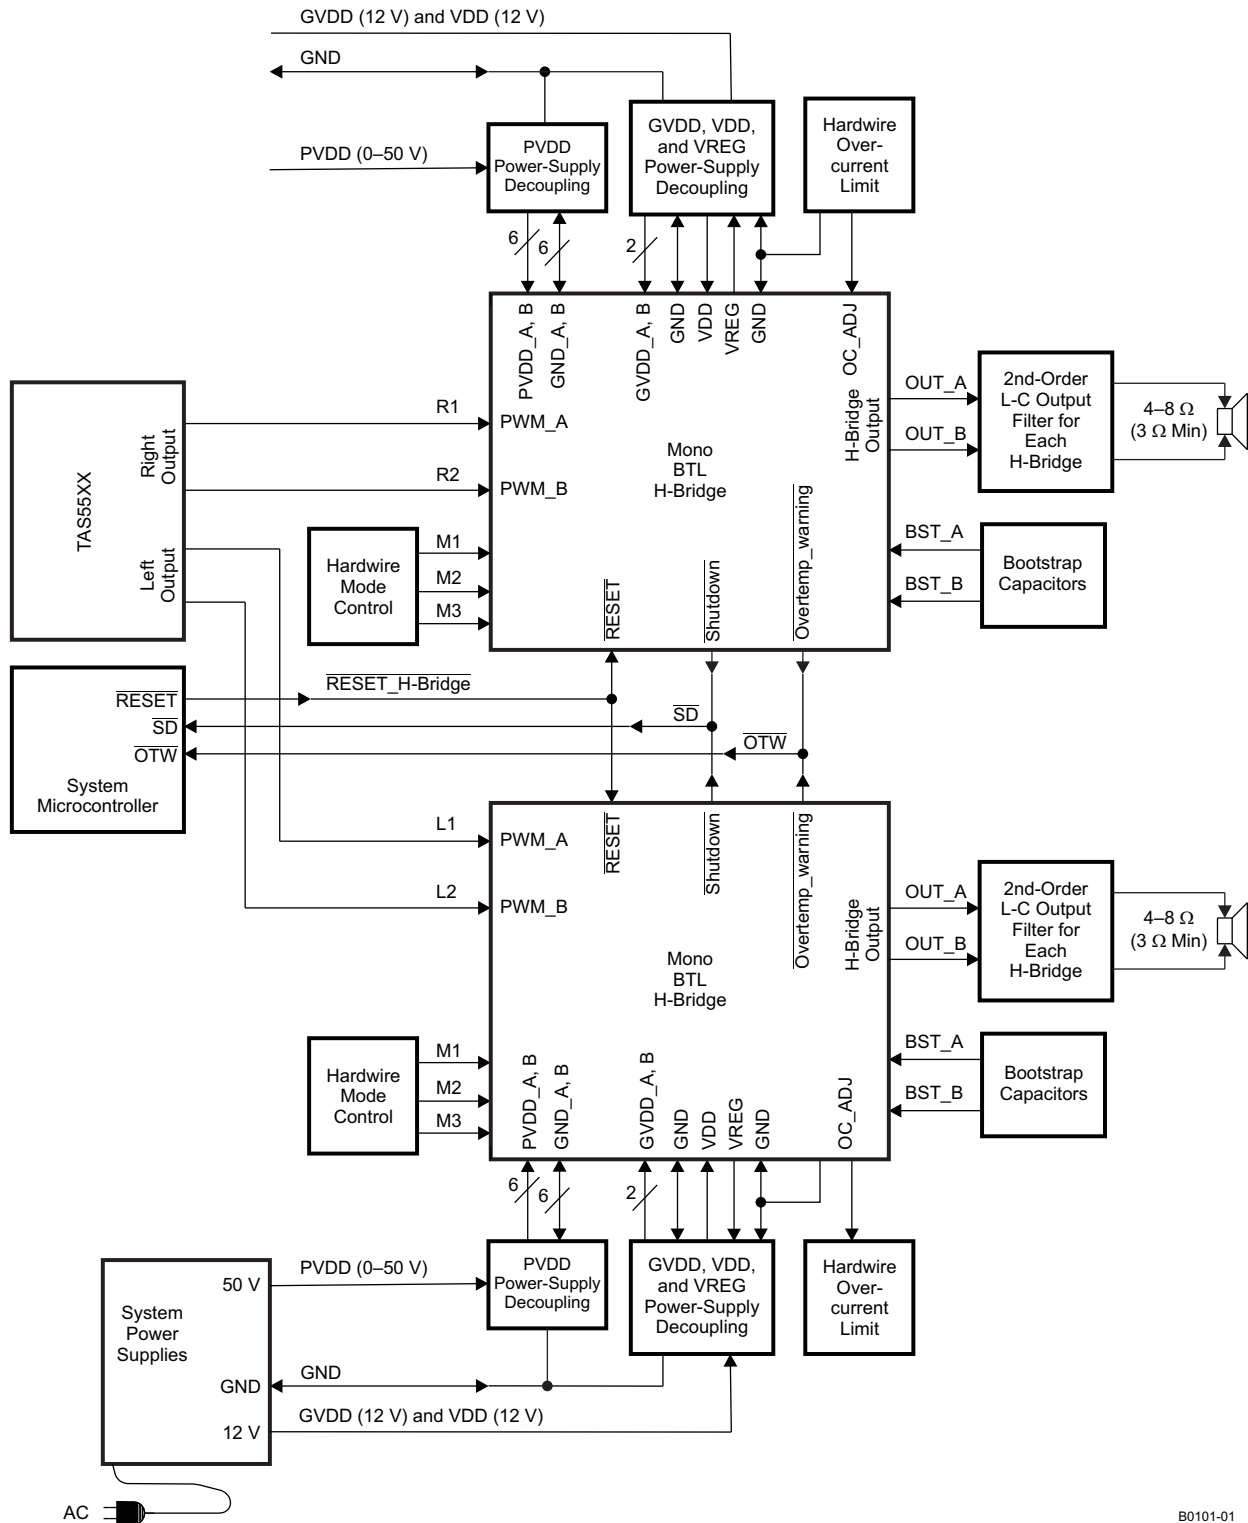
GVDD (12 V) and VDD (12 V)

GND

PVDD (0–50 V)

PVDD Power-Supply Decoupling

GVDD, VDD, and VREG Power-Supply Decoupling

Hardwire Over-current Limit

6

6

2

PVDD_A, B

GND_A, B

GVDD_A, B

GND

VDD

VREG

GND

OC_ADJ

TAS55XX

Right Output

Left Output

R1

PWM_A

R2

PWM_B

Mono BTL H-Bridge

H-Bridge Output

OUT_A

OUT_B

2nd-Order L-C Output Filter for Each H-Bridge

4–8 Ω (3 Ω Min)

Hardwire Mode Control

M1

M2

M3

$\overline{\text{RESET}}$

Shutdown

$\overline{\text{Overtemp\_warning}}$

BST_A

BST_B

Bootstrap Capacitors

System Microcontroller

$\overline{\text{RESET}}$

$\overline{\text{SD}}$

$\overline{\text{OTW}}$

$\overline{\text{RESET\_H-Bridge}}$

$\overline{\text{SD}}$

$\overline{\text{OTW}}$

L1

PWM_A

L2

PWM_B

$\overline{\text{RESET}}$

Shutdown

$\overline{\text{Overtemp\_warning}}$

H-Bridge Output

OUT_A

OUT_B

2nd-Order L-C Output Filter for Each H-Bridge

4–8 Ω (3 Ω Min)

Mono BTL H-Bridge

Hardwire Mode Control

M1

M2

M3

PVDD_A, B

GND_A, B

GVDD_A, B

GND

VDD

VREG

GND

OC_ADJ

BST_A

BST_B

Bootstrap Capacitors

6

6

2

System Power Supplies

50 V

GND

12 V

PVDD (0–50 V)

PVDD Power-Supply Decoupling

GVDD, VDD, and VREG Power-Supply Decoupling

Hardwire Over-current Limit

GND

GVDD (12 V) and VDD (12 V)

AC

B0101-01